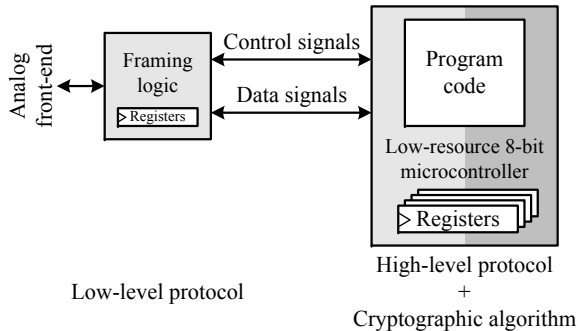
Analog front-end

Framing logic

Registers

Control signals

Data signals

Program code

Low-resource 8-bit microcontroller

Registers

Low-level protocol

High-level protocol
+
Cryptographic algorithm